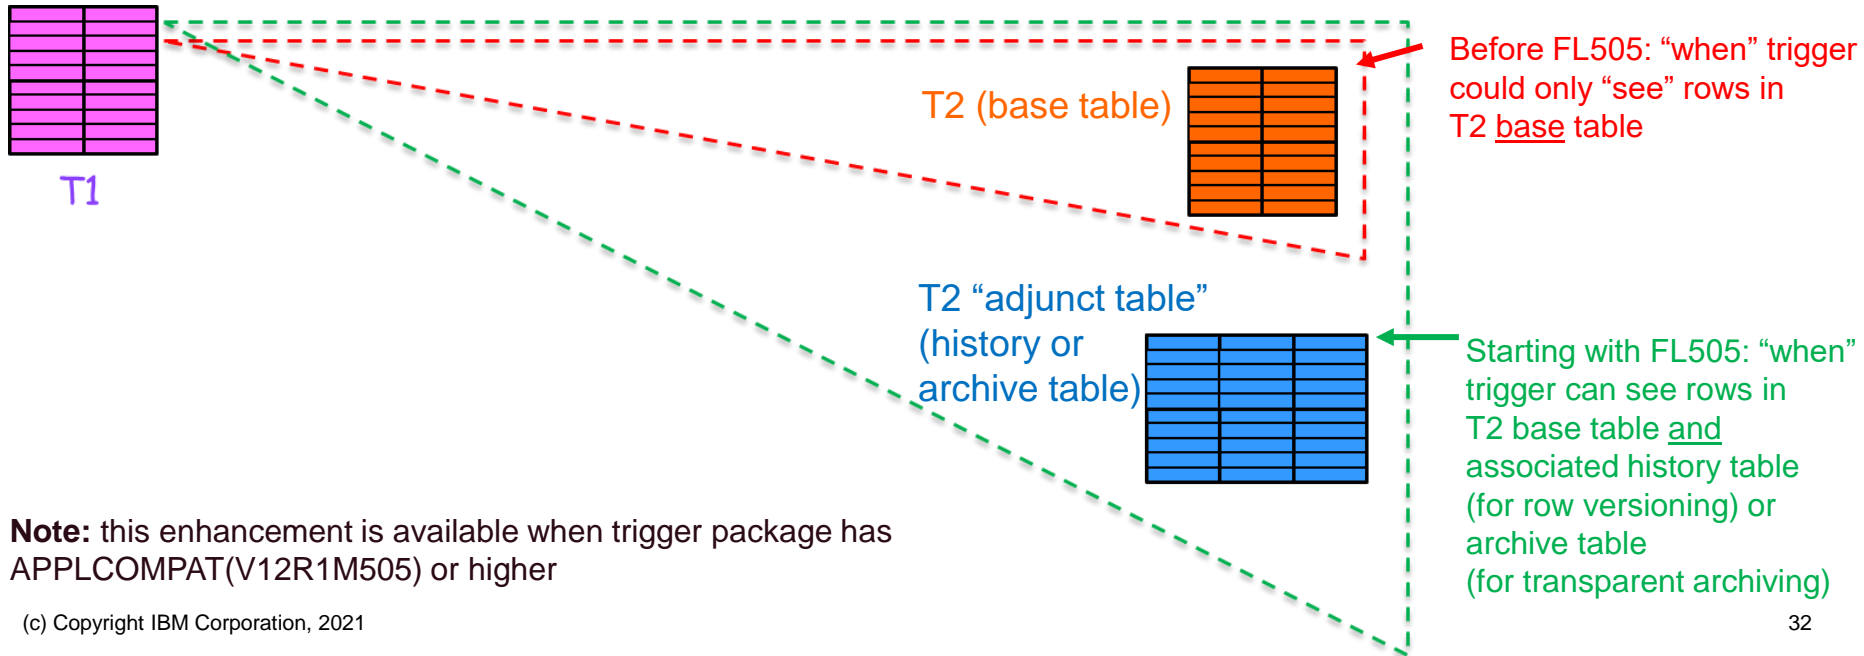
T1

T2 (base table)

Before FL505: “when” trigger could only “see” rows in T2 base table

T2 “adjunct table” (history or archive table)

Starting with FL505: “when” trigger can see rows in T2 base table and associated history table (for row versioning) or archive table (for transparent archiving)

**Note:** this enhancement is available when trigger package has APPLCOMPAT(V12R1M505) or higher

(c) Copyright IBM Corporation, 2021

32